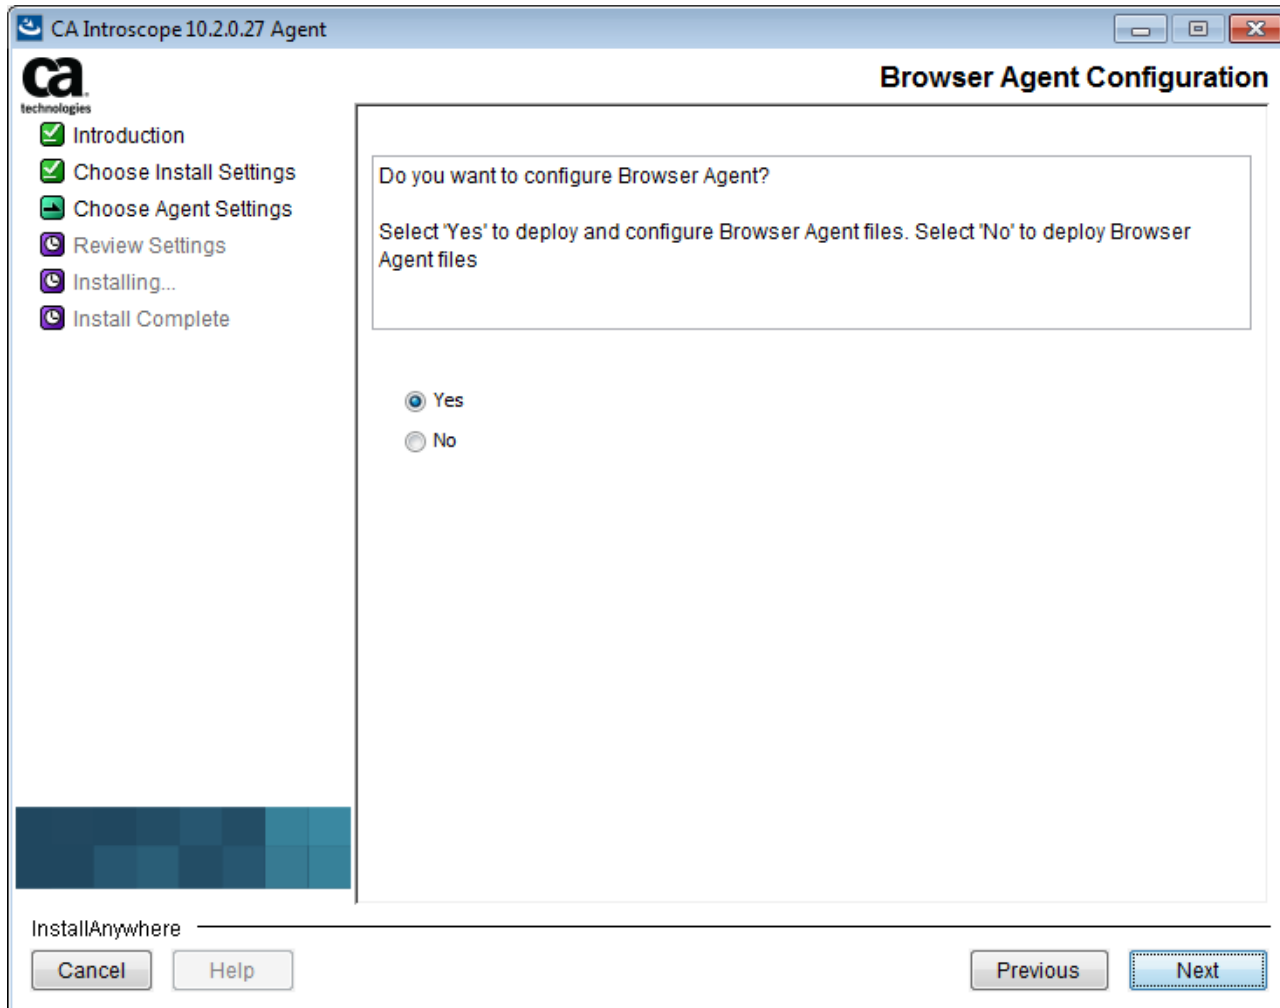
CA Introscope 10.2.0.27 Agent

ca technologies

Browser Agent Configuration

Introduction
Choose Install Settings
Choose Agent Settings
Review Settings
Installing...
Install Complete

Do you want to configure Browser Agent?

Select 'Yes' to deploy and configure Browser Agent files. Select 'No' to deploy Browser Agent files

Yes
No

InstallAnywhere

Cancel
Help
Previous
Next